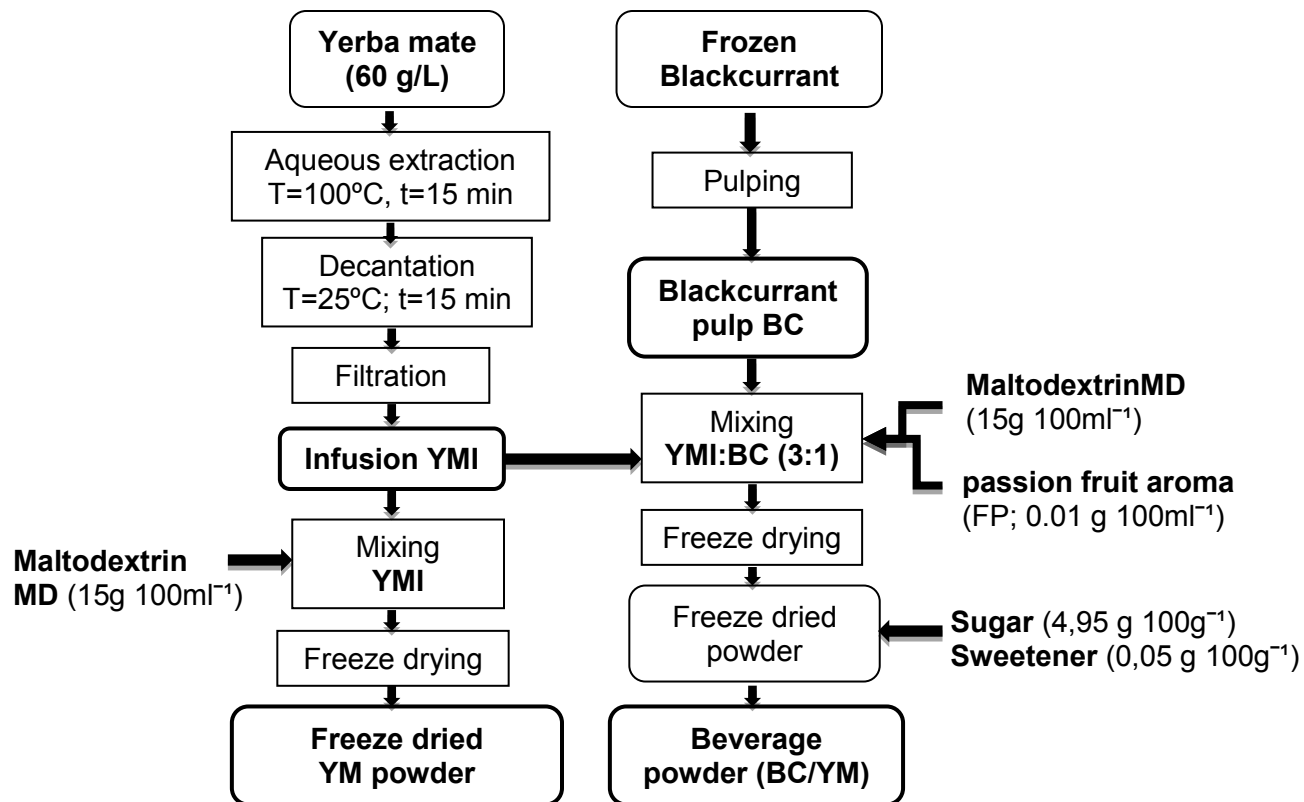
Yerba mate (60 g/L)

Aqueous extraction T=100ºC, t=15 min

Decantation T=25ºC; t=15 min

Filtration

Infusion YMI

Maltodextrin MD (15g 100ml⁻¹)

Mixing YMI

Freeze drying

Freeze dried YM powder

Frozen Blackcurrant

Pulping

Blackcurrant pulp BC

MaltodextrinMD (15g 100ml⁻¹)

passion fruit aroma (FP; 0.01 g 100ml⁻¹)

Mixing YMI:BC (3:1)

Freeze drying

Freeze dried powder

Sugar (4,95 g 100g⁻¹)
Sweetener (0,05 g 100g⁻¹)

Beverage powder (BC/YM)